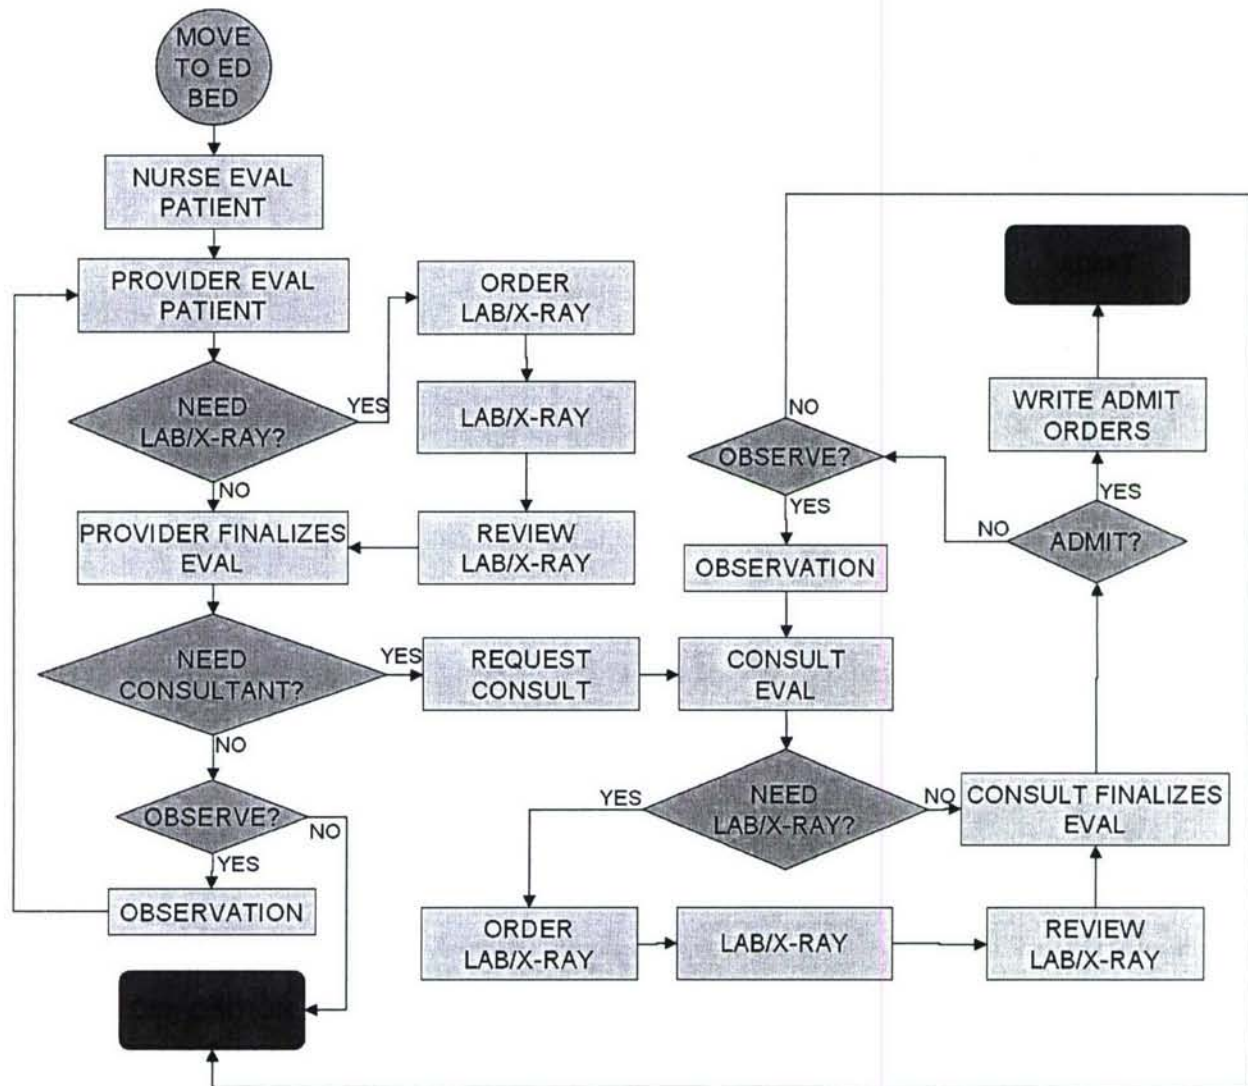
MOVE TO ED BED

NURSE EVAL PATIENT

PROVIDER EVAL PATIENT

NEED LAB/X-RAY?

YES

ORDER LAB/X-RAY

LAB/X-RAY

REVIEW LAB/X-RAY

NO

PROVIDER FINALIZES EVAL

NEED CONSULTANT?

YES

REQUEST CONSULT

NO

OBSERVE?

NO

YES

OBSERVATION

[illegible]

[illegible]

WRITE ADMIT ORDERS

YES

ADMIT?

NO

NO

OBSERVE?

YES

OBSERVATION

CONSULT EVAL

NEED LAB/X-RAY?

YES

NO

CONSULT FINALIZES EVAL

ORDER LAB/X-RAY

LAB/X-RAY

REVIEW LAB/X-RAY